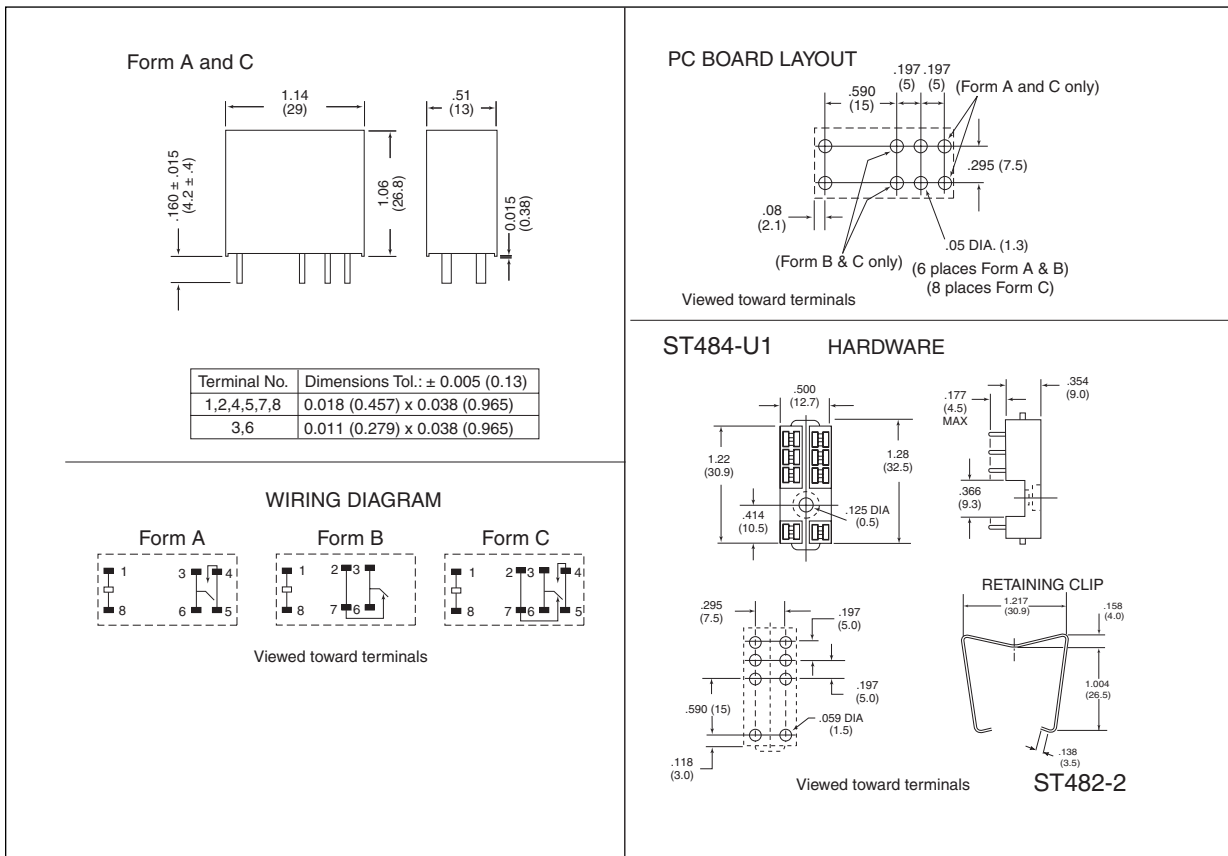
Form A and C

1.14 (29)

.51 (13)

.160 ± .015 (4.2 ± .4)

1.06 (26.8)

0.015 (0.38)

| Terminal No. | Dimensions Tol.: ± 0.005 (0.13) |
|---|---|
| 1,2,4,5,7,8 | 0.018 (0.457) x 0.038 (0.965) |
| 3,6 | 0.011 (0.279) x 0.038 (0.965) |

WIRING DIAGRAM

Form A
1 8 3 4 6 5

Form B
1 8 2 3 7 6

Form C
1 8 2 3 4 7 6 5

Viewed toward terminals

PC BOARD LAYOUT

.590 (15)

.197 (5)

.197 (5)

(Form A and C only)

.295 (7.5)

.08 (2.1)

.05 DIA. (1.3)

(Form B & C only)

(6 places Form A & B)
(8 places Form C)

Viewed toward terminals

ST484-U1 HARDWARE

.500 (12.7)

1.22 (30.9)

1.28 (32.5)

.414 (10.5)

.125 DIA (0.5)

.177 (4.5) MAX

.354 (9.0)

.366 (9.3)

RETAINING CLIP

1.217 (30.9)

.158 (4.0)

1.004 (26.5)

.138 (3.5)

.295 (7.5)

.197 (5.0)

.197 (5.0)

.590 (15)

.059 DIA (1.5)

.118 (3.0)

Viewed toward terminals

ST482-2